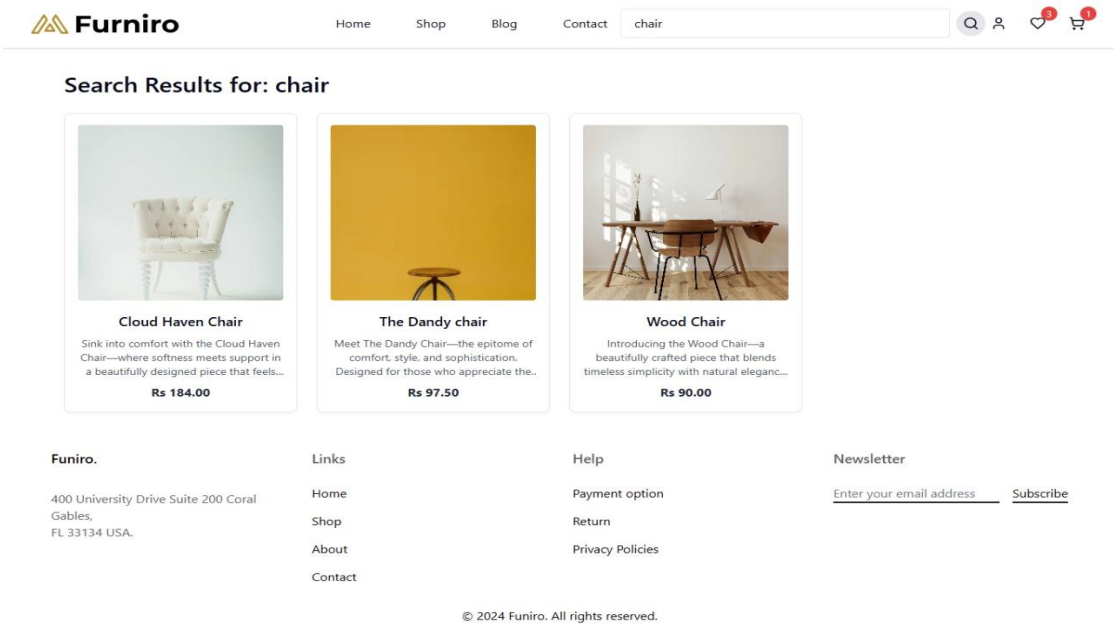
Furniro

Home Shop Blog Contact chair

3 1

Search Results for: chair

Cloud Haven Chair

Sink into comfort with the Cloud Haven Chair—where softness meets support in a beautifully designed piece that feels...

Rs 184.00

The Dandy chair

Meet The Dandy Chair—the epitome of comfort, style, and sophistication. Designed for those who appreciate the..

Rs 97.50

Wood Chair

Introducing the Wood Chair—a beautifully crafted piece that blends timeless simplicity with natural eleganc...

Rs 90.00

Funiro.

400 University Drive Suite 200 Coral Gables,
FL 33134 USA.

Links

Home

Shop

About

Contact

Help

Payment option

Return

Privacy Policies

Newsletter

Enter your email address Subscribe

© 2024 Funiro. All rights reserved.